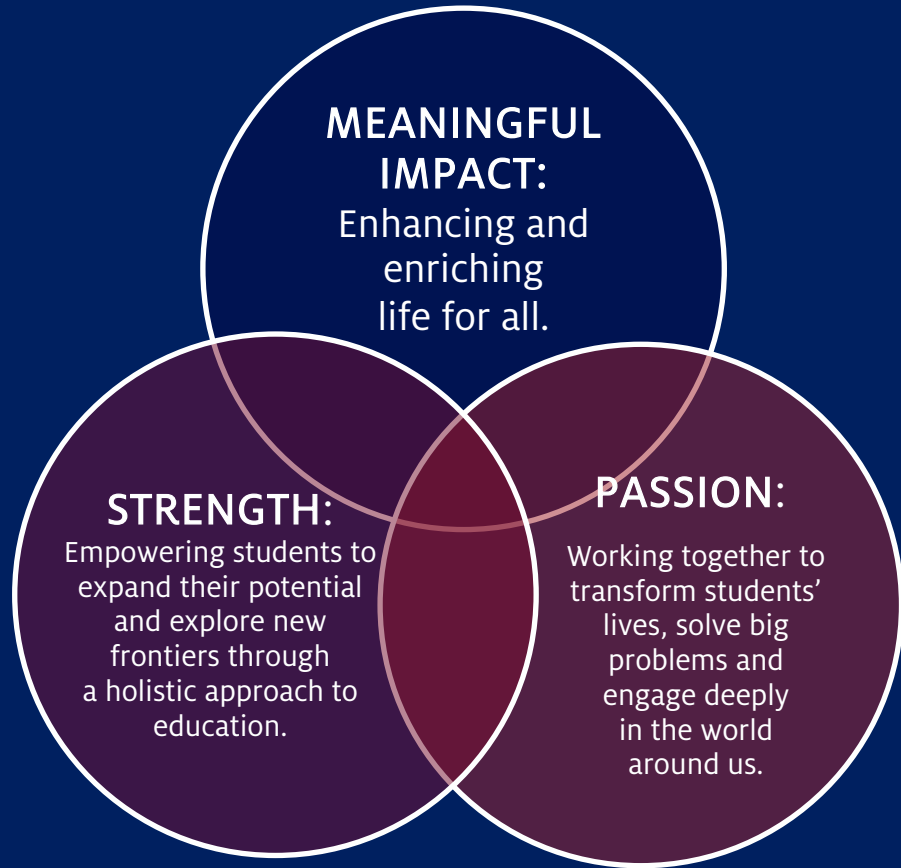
MEANINGFUL IMPACT:
Enhancing and enriching life for all.

STRENGTH:
Empowering students to expand their potential and explore new frontiers through a holistic approach to education.

PASSION:
Working together to transform students' lives, solve big problems and engage deeply in the world around us.